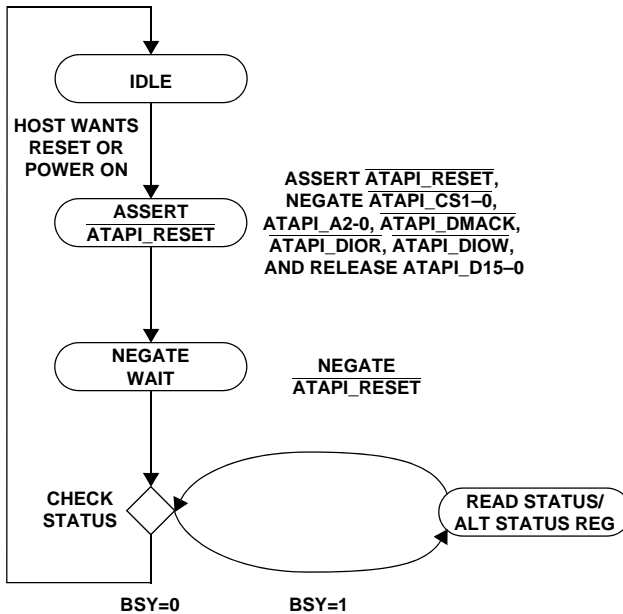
IDLE

HOST WANTS RESET OR POWER ON

ASSERT $\overline{\text{ATAPI\_RESET}}$

ASSERT $\overline{\text{ATAPI\_RESET}}$, NEGATE $\overline{\text{ATAPI\_CS1–0}}$, ATAPI_A2-0, $\overline{\text{ATAPI\_DMACK}}$, $\overline{\text{ATAPI\_DIOR}}$, $\overline{\text{ATAPI\_DIOW}}$, AND RELEASE ATAPI_D15–0

NEGATE WAIT

NEGATE $\overline{\text{ATAPI\_RESET}}$

CHECK STATUS

READ STATUS/ ALT STATUS REG

BSY=0

BSY=1